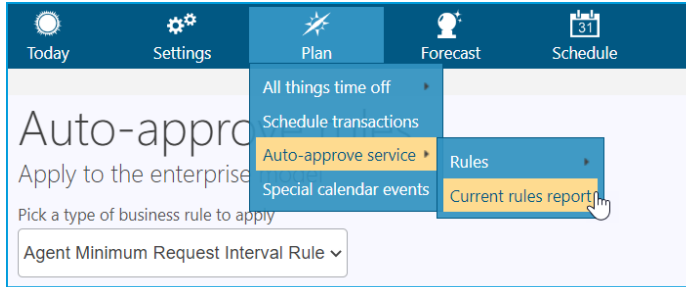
Today Settings Plan Forecast 31 Schedule

All things time off
Schedule transactions
Auto-approve service
Special calendar events

Rules
Current rules report

Auto-appro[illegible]
Apply to the enterprise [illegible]

Pick a type of business rule to apply
Agent Minimum Request Interval Rule